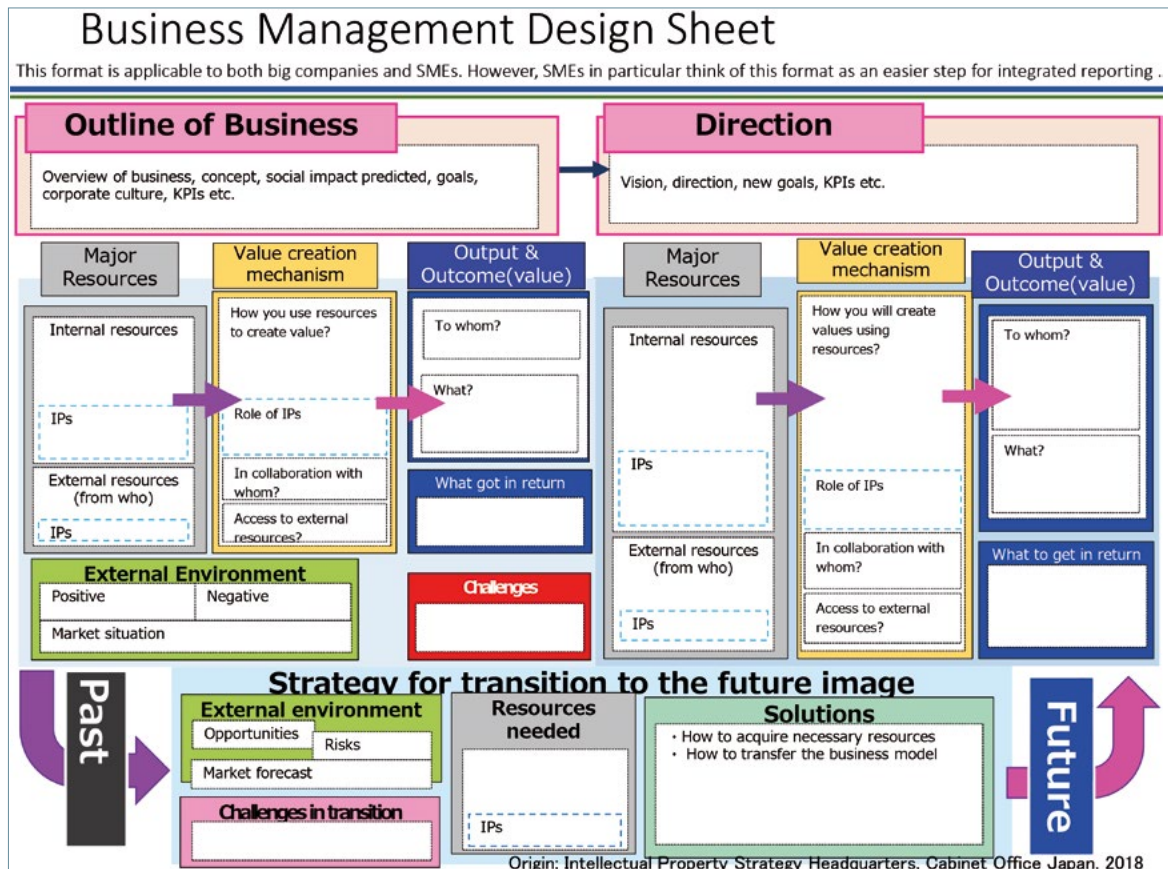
Business Management Design Sheet

This format is applicable to both big companies and SMEs. However, SMEs in particular think of this format as an easier step for integrated reporting .

Outline of Business

Overview of business, concept, social impact predicted, goals, corporate culture, KPIs etc.

Direction

Vision, direction, new goals, KPIs etc.

Major Resources

Internal resources

IPs

External resources (from who)

IPs

Value creation mechanism

How you use resources to create value?

Role of IPs

In collaboration with whom?

Access to external resources?

Output & Outcome(value)

To whom?

What?

What got in return

External Environment

Positive

Negative

Market situation

Challenges

Major Resources

Internal resources

IPs

External resources (from who)

IPs

Value creation mechanism

How you will create values using resources?

Role of IPs

In collaboration with whom?

Access to external resources?

Output & Outcome(value)

To whom?

What?

What to get in return

Past

Strategy for transition to the future image

External environment

Opportunities

Risks

Market forecast

Challenges in transition

Resources needed

IPs

Solutions

• How to acquire necessary resources
• How to transfer the business model

Future

Origin: Intellectual Property Strategy Headquarters, Cabinet Office Japan, 2018